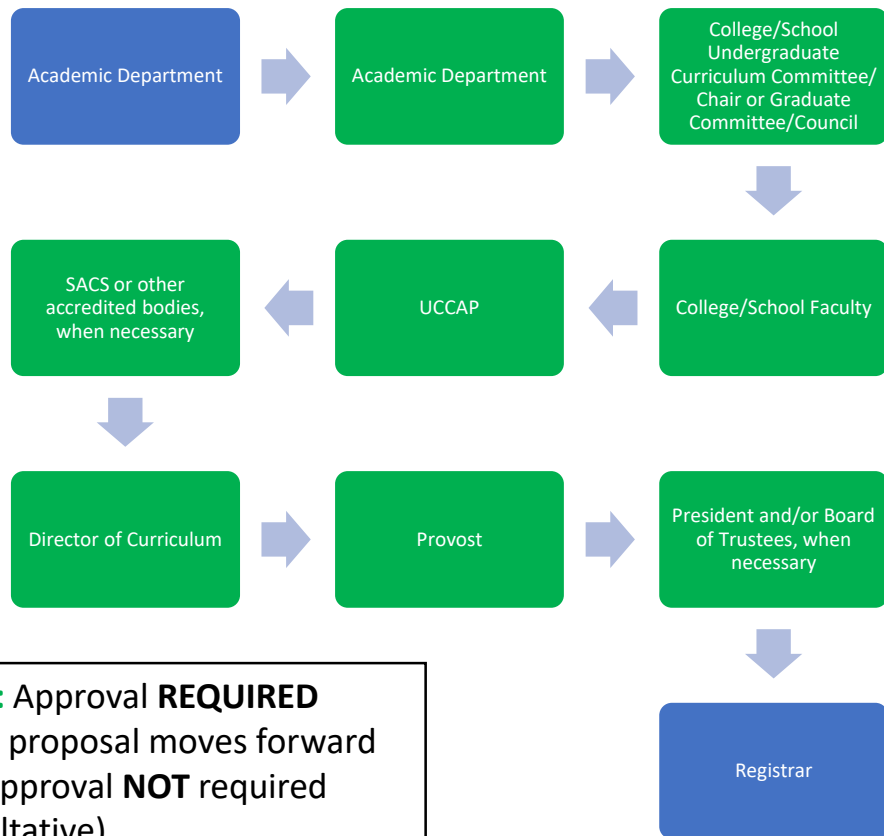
Academic Department

Academic Department

College/School Undergraduate Curriculum Committee/ Chair or Graduate Committee/Council

College/School Faculty

UCCAP

SACS or other accredited bodies, when necessary

Director of Curriculum

Provost

President and/or Board of Trustees, when necessary

Registrar

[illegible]: Approval **REQUIRED**
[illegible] proposal moves forward
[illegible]pproval **NOT** required
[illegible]ltative)